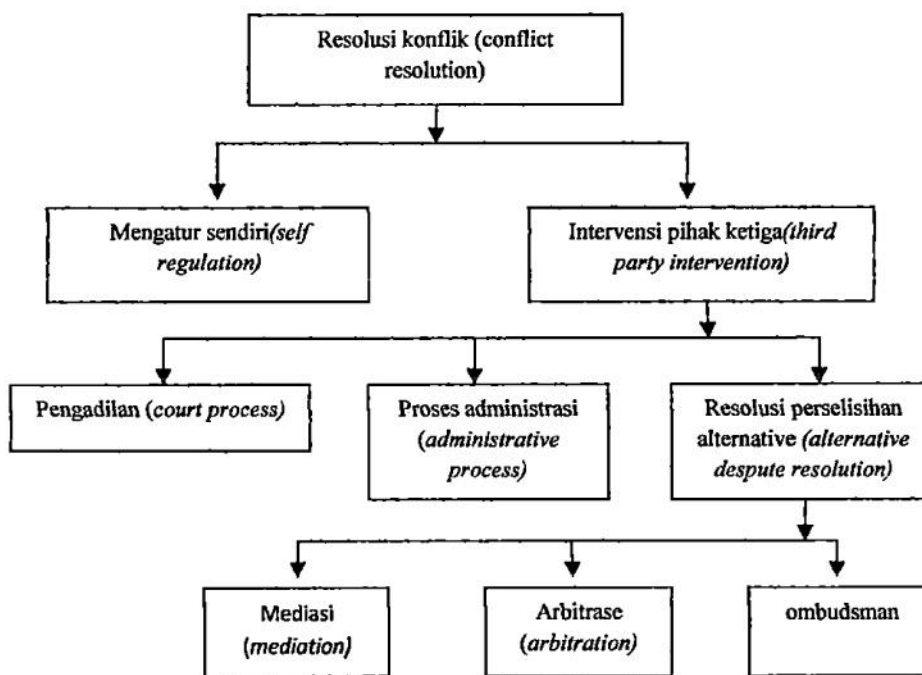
Resolusi konflik (conflict resolution)

Mengatur sendiri(self regulation)

Intervensi pihak ketiga(third party intervention)

Pengadilan (court process)

Proses administrasi (administrative process)

Resolusi perselisihan alternative (alternative despute resolution)

Mediasi (mediation)

Arbitrase (arbitration)

ombudsman